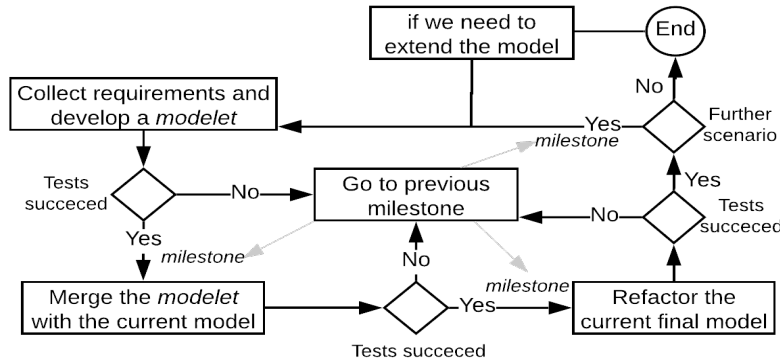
if we need to extend the model

End

Collect requirements and develop a *modelet*

No

Yes

Further scenario

milestone

Tests succeced

No

Go to previous milestone

Yes

No

Tests succeced

Yes

milestone

No

milestone

Merge the *modelet* with the current model

Yes

Refactor the current final model

Tests succeced